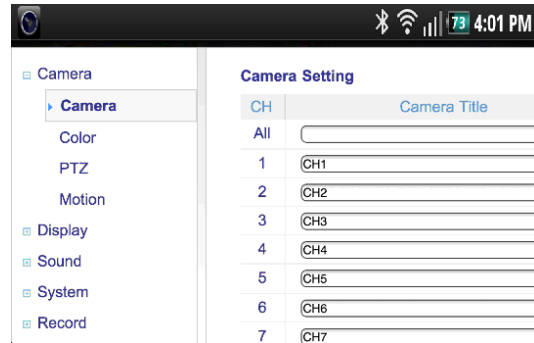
73 4:01 PM

Camera
Camera
Color
PTZ
Motion
Display
Sound
System
Record

Camera Setting

| CH | Camera Title |
|---|---|
| All | |
| 1 | CH1 |
| 2 | CH2 |
| 3 | CH3 |
| 4 | CH4 |
| 5 | CH5 |
| 6 | CH6 |
| 7 | CH7 |